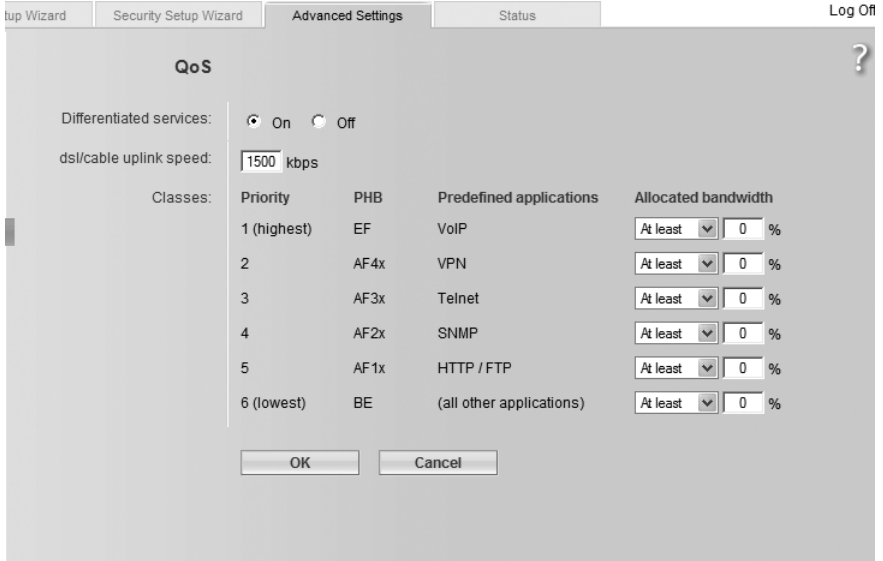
tup Wizard | Security Setup Wizard | Advanced Settings | Status

Log Off

?

QoS

Differentiated services: On Off

dsl/cable uplink speed: 1500 kbps

Classes:

| Priority | PHB | Predefined applications | Allocated bandwidth |
|---|---|---|---|
| 1 (highest) | EF | VoIP | At least 0 % |
| 2 | AF4x | VPN | At least 0 % |
| 3 | AF3x | Telnet | At least 0 % |
| 4 | AF2x | SNMP | At least 0 % |
| 5 | AF1x | HTTP / FTP | At least 0 % |
| 6 (lowest) | BE | (all other applications) | At least 0 % |

OK Cancel